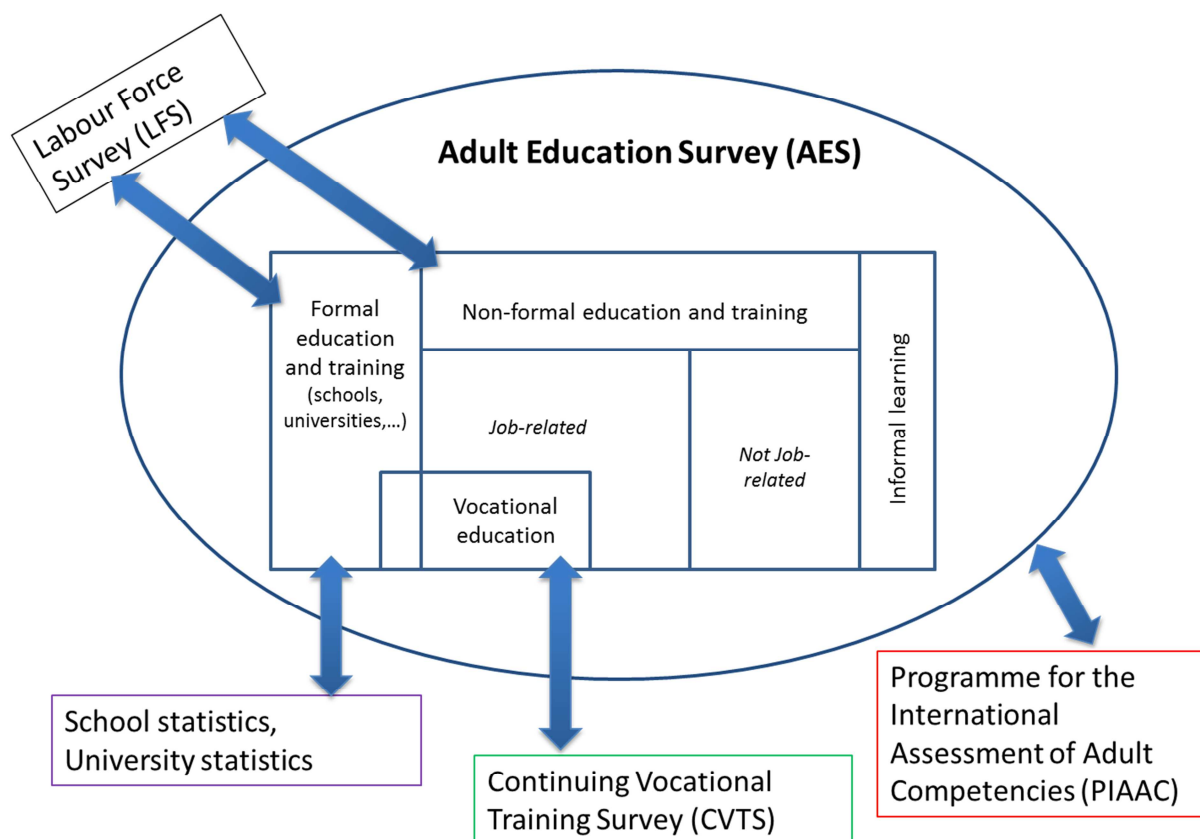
Labour Force Survey (LFS)

Adult Education Survey (AES)

Formal education and training (schools, universities,…)

Non-formal education and training

Informal learning

Job-related

Not Job-related

Vocational education

School statistics, University statistics

Continuing Vocational Training Survey (CVTS)

Programme for the International Assessment of Adult Competencies (PIAAC)